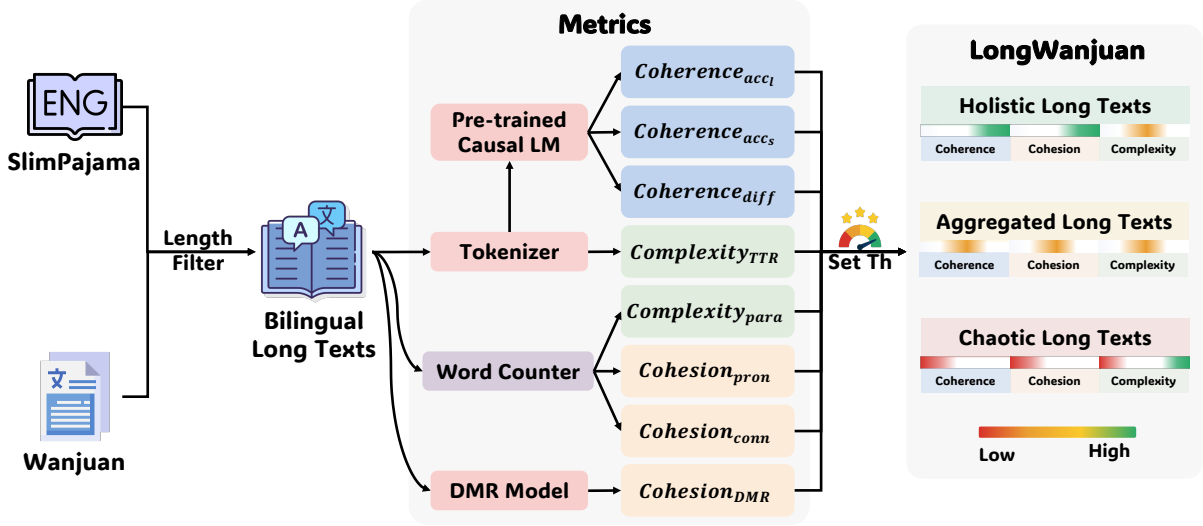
ENG

SlimPajama

文

Wanjuan

Length Filter

A 文

Bilingual Long Texts

Metrics

Pre-trained Causal LM

Tokenizer

Word Counter

DMR Model

$Coherence_{acc_l}$

$Coherence_{acc_s}$

$Coherence_{diff}$

$Complexity_{TTR}$

$Complexity_{para}$

$Cohesion_{pron}$

$Cohesion_{conn}$

$Cohesion_{DMR}$

Set Th

LongWanjuan

Holistic Long Texts

| Coherence | Cohesion | Complexity |
|---|---|---|

Aggregated Long Texts

| Coherence | Cohesion | Complexity |
|---|---|---|

Chaotic Long Texts

| Coherence | Cohesion | Complexity |
|---|---|---|

Low High